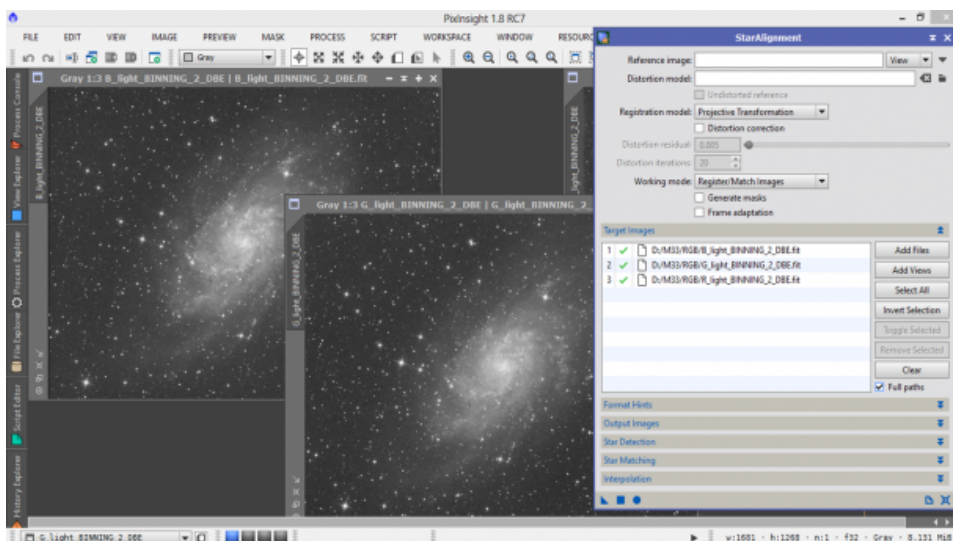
PixInsight 1.8 RC7

FILE EDIT VIEW IMAGE PREVIEW MASK PROCESS SCRIPT WORKSPACE WINDOW RESOURC

Gray

Gray 1:3 B_light_BINNING_2_DBE | B_light_BINNING_2_DBE.fit

B_light_BINNING_2_DBE

G_light_BINNING_2_DBE

Gray 1:3 G_light_BINNING_2_DBE | G_light_BINNING_2_

G_light_BINNING_2_DBE

Process Console
View Explorer
Process Explorer
File Explorer
Script Editor
History Explorer

StarAlignment

Reference image: View

Distortion model:

Undistorted reference

Registration model: Projective Transformation

Distortion correction

Distortion residual: 0.005

Distortion iterations: 20

Working mode: Register/Match Images

Generate masks

Frame adaptation

Target Images

1 ✔ D:/M33/RGB/B_light_BINNING_2_DBE.fit
2 ✔ D:/M33/RGB/G_light_BINNING_2_DBE.fit
3 ✔ D:/M33/RGB/R_light_BINNING_2_DBE.fit

Add Files
Add Views
Select All
Invert Selection
Toggle Selected
Remove Selected
Clear
Full paths

Format Hints
Output Images
Star Detection
Star Matching
Interpolation

G_light_BINNING_2_DBE

w:1681 · h:1268 · n:1 · f32 · Gray · 8.131 MiB